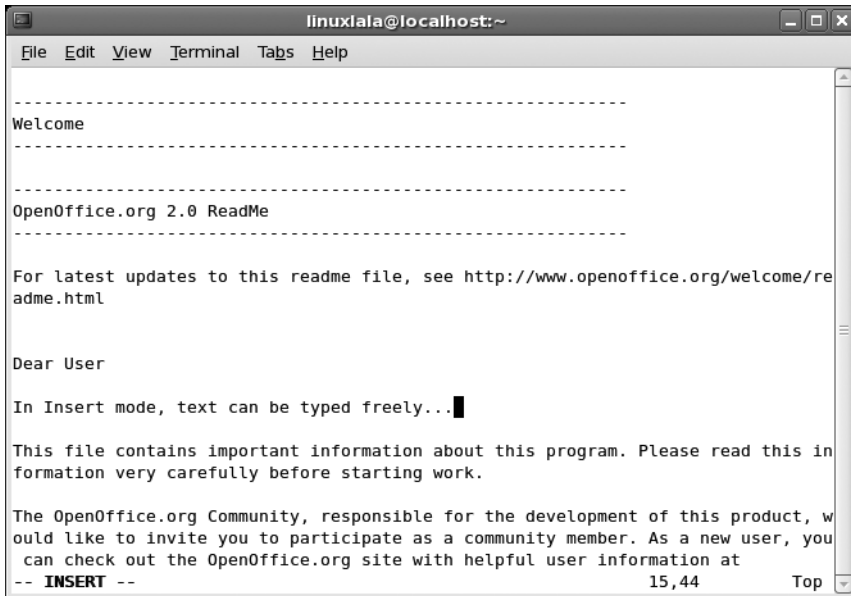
linuxlala@localhost:~

File Edit View Terminal Tabs Help

------------------------------------------------------------
Welcome
------------------------------------------------------------

------------------------------------------------------------
OpenOffice.org 2.0 ReadMe
------------------------------------------------------------

For latest updates to this readme file, see http://www.openoffice.org/welcome/readme.html

Dear User

In Insert mode, text can be typed freely...

This file contains important information about this program. Please read this information very carefully before starting work.

The OpenOffice.org Community, responsible for the development of this product, would like to invite you to participate as a community member. As a new user, you can check out the OpenOffice.org site with helpful user information at

-- INSERT -- 15,44 Top